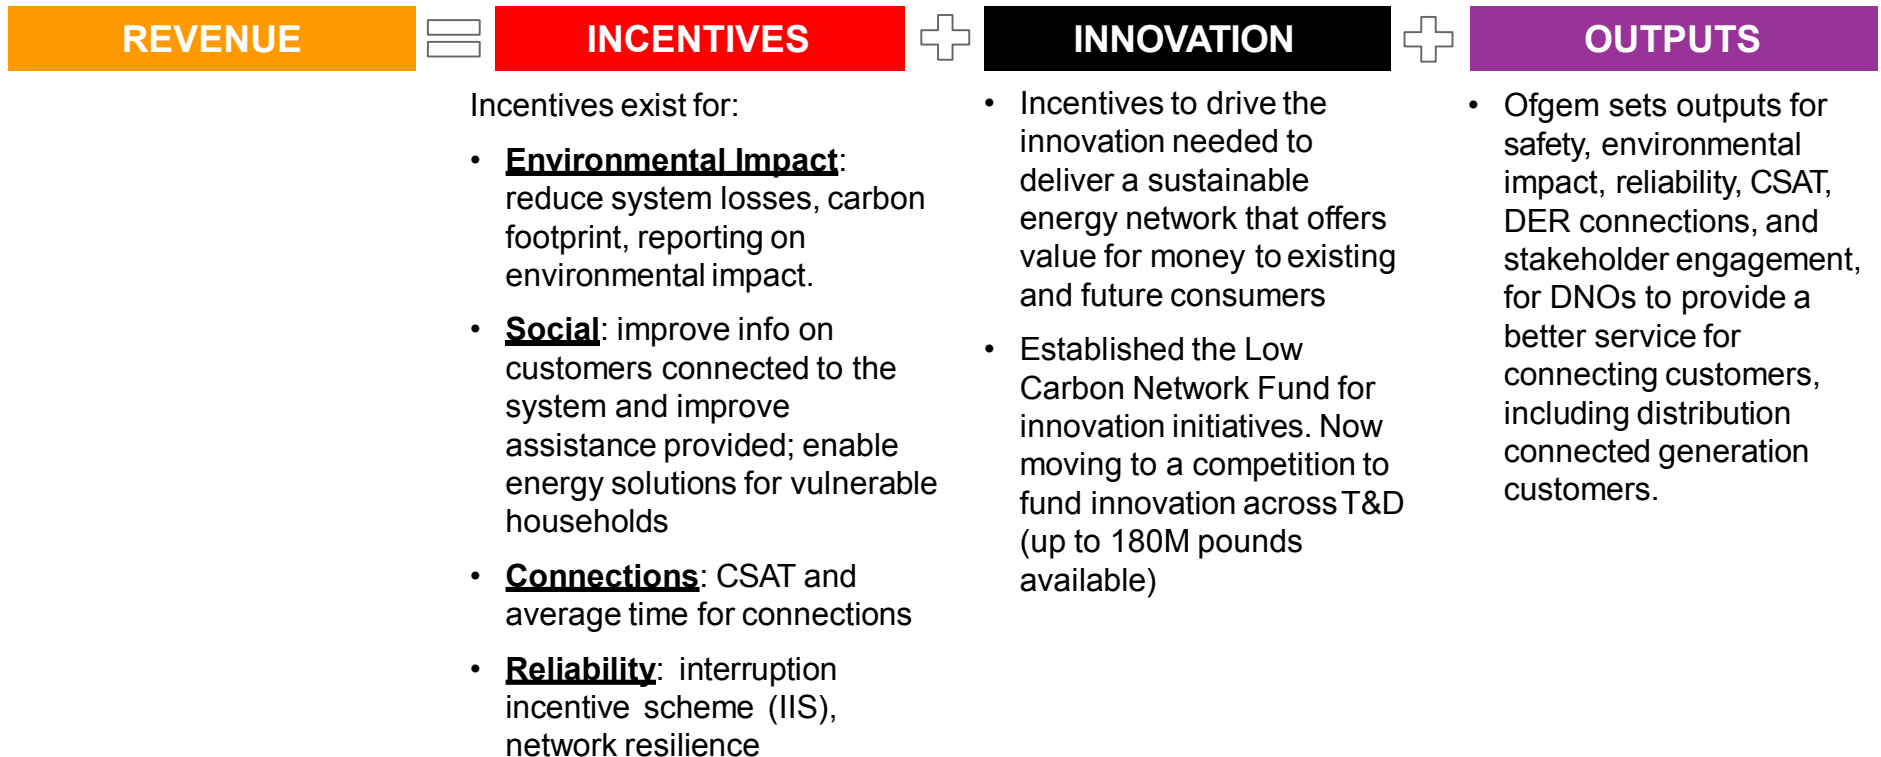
REVENUE

INCENTIVES

INNOVATION

OUTPUTS

Incentives exist for:

- **Environmental Impact**: reduce system losses, carbon footprint, reporting on environmental impact.
- **Social**: improve info on customers connected to the system and improve assistance provided; enable energy solutions for vulnerable households
- **Connections**: CSAT and average time for connections
- **Reliability**: interruption incentive scheme (IIS), network resilience

- Incentives to drive the innovation needed to deliver a sustainable energy network that offers value for money to existing and future consumers
- Established the Low Carbon Network Fund for innovation initiatives. Now moving to a competition to fund innovation across T&D (up to 180M pounds available)

- Ofgem sets outputs for safety, environmental impact, reliability, CSAT, DER connections, and stakeholder engagement, for DNOs to provide a better service for connecting customers, including distribution connected generation customers.